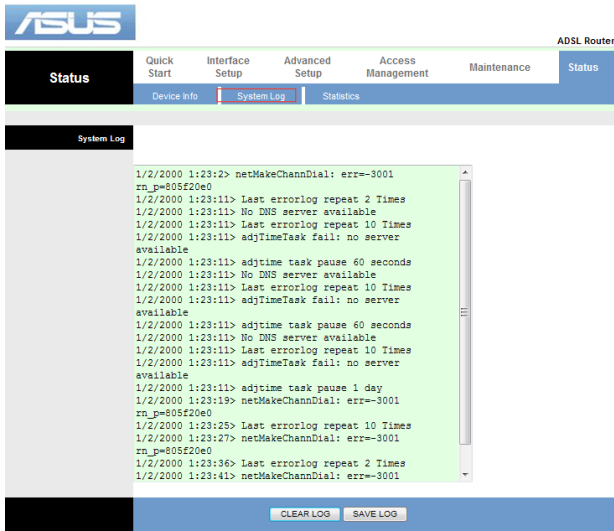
ASUS

ADSL Router

Status

Quick Start | Interface Setup | Advanced Setup | Access Management | Maintenance | Status

Device Info | System Log | Statistics

System Log

1/2/2000 1:23:2> netMakeChannDial: err=-3001
rn_p=805f20e0
1/2/2000 1:23:11> Last errorlog repeat 2 Times
1/2/2000 1:23:11> No DNS server available
1/2/2000 1:23:11> Last errorlog repeat 10 Times
1/2/2000 1:23:11> adjTimeTask fail: no server available
1/2/2000 1:23:11> adjtime task pause 60 seconds
1/2/2000 1:23:11> No DNS server available
1/2/2000 1:23:11> Last errorlog repeat 10 Times
1/2/2000 1:23:11> adjTimeTask fail: no server available
1/2/2000 1:23:11> adjtime task pause 60 seconds
1/2/2000 1:23:11> No DNS server available
1/2/2000 1:23:11> Last errorlog repeat 10 Times
1/2/2000 1:23:11> adjTimeTask fail: no server available
1/2/2000 1:23:11> adjtime task pause 1 day
1/2/2000 1:23:19> netMakeChannDial: err=-3001
rn_p=805f20e0
1/2/2000 1:23:25> Last errorlog repeat 10 Times
1/2/2000 1:23:27> netMakeChannDial: err=-3001
rn_p=805f20e0
1/2/2000 1:23:36> Last errorlog repeat 2 Times
1/2/2000 1:23:41> netMakeChannDial: err=-3001

CLEAR LOG | SAVE LOG